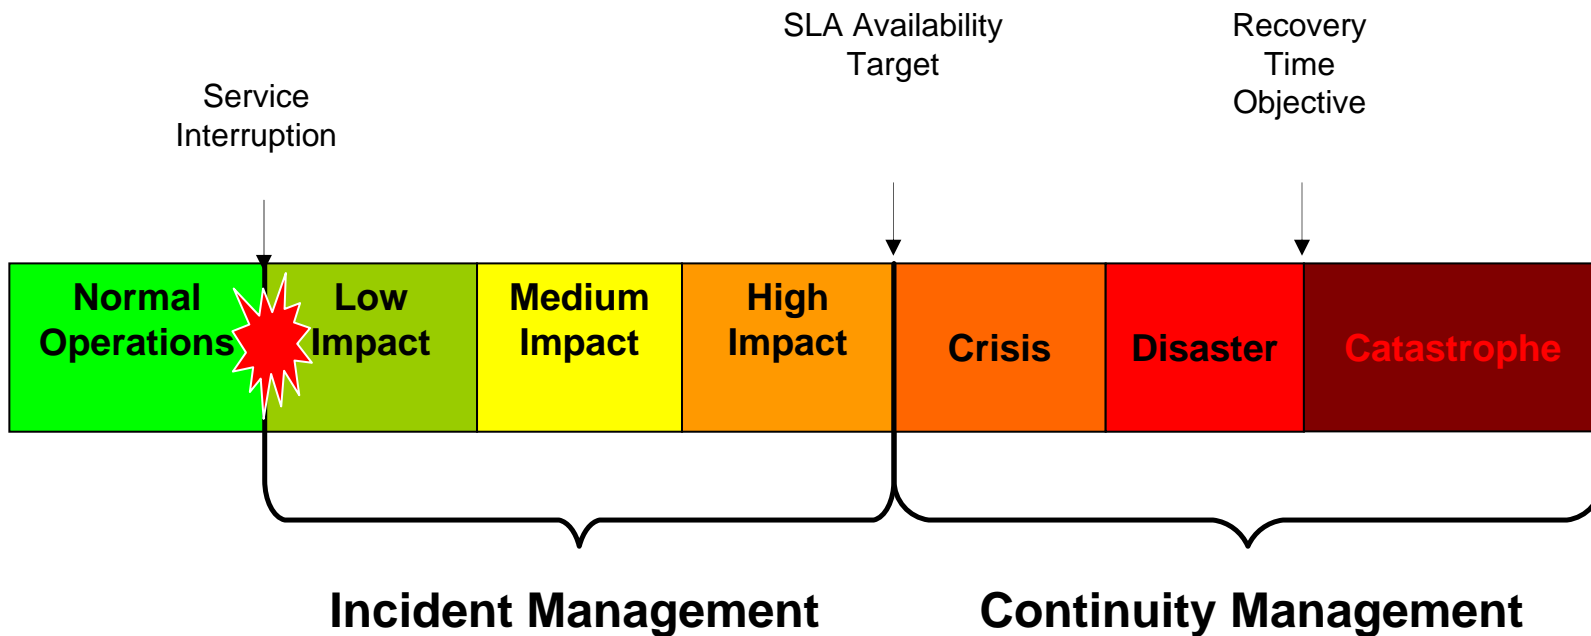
SLA Availability Target

Recovery Time Objective

Service Interruption

Normal Operations

Low Impact

Medium Impact

High Impact

Crisis

Disaster

Catastrophe

Incident Management

Continuity Management